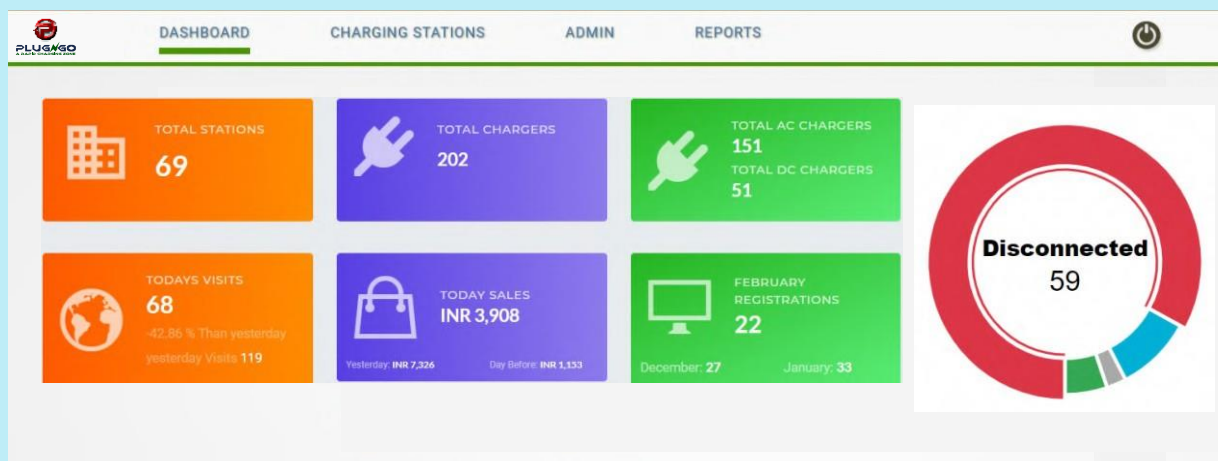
PLUGNGO

DASHBOARD CHARGING STATIONS ADMIN REPORTS

TOTAL STATIONS
69

TOTAL CHARGERS
202

TOTAL AC CHARGERS
151
TOTAL DC CHARGERS
51

Disconnected
59

TODAYS VISITS
68
-42.86 % Than yesterday
yesterday Visits 119

TODAY SALES
INR 3,908
Yesterday: INR 7,326 Day Before: INR 1,153

FEBRUARY REGISTRATIONS
22
December: 27 January: 33